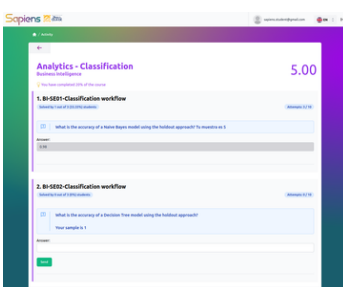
Sapiens

sapiens.student@gmail.com

Activity

←

Analytics - Classification
Business Intelligence

5.00

You have completed 20% of the course

1. BI-SE01-Classification workflow
Solved by 1 out of 4 (25%) students
Attempts: 1 / 10

What is the accuracy of a Naive Bayes model using the holdout approach? To Investia es 3

Answer:
0.38

2. BI-SE02-Classification workflow
Solved by 0 out of 4 (0%) students
Attempts: 0 / 10

What is the accuracy of a Decision Tree model using the holdout approach?

Your sample is 1

Answer:

Send